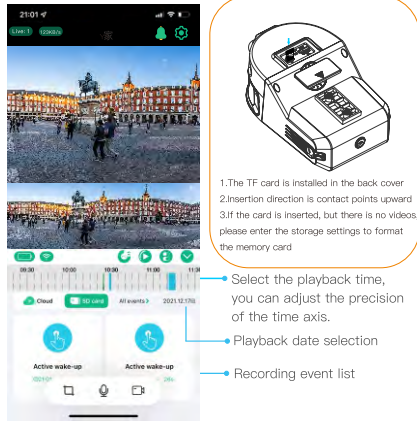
21:01

Live: 1 12KB/s

09:30 10:00 10:30 11:00 11:30

Cloud SD card All events 2021.12.17

Active wake-up

Active wake-up

1.The TF card is installed in the back cover
2.Insertion direction is contact points upward
3.If the card is inserted, but there is no videos, please enter the storage settings to format the memory card

Select the playback time, you can adjust the precision of the time axis.

Playback date selection

Recording event list